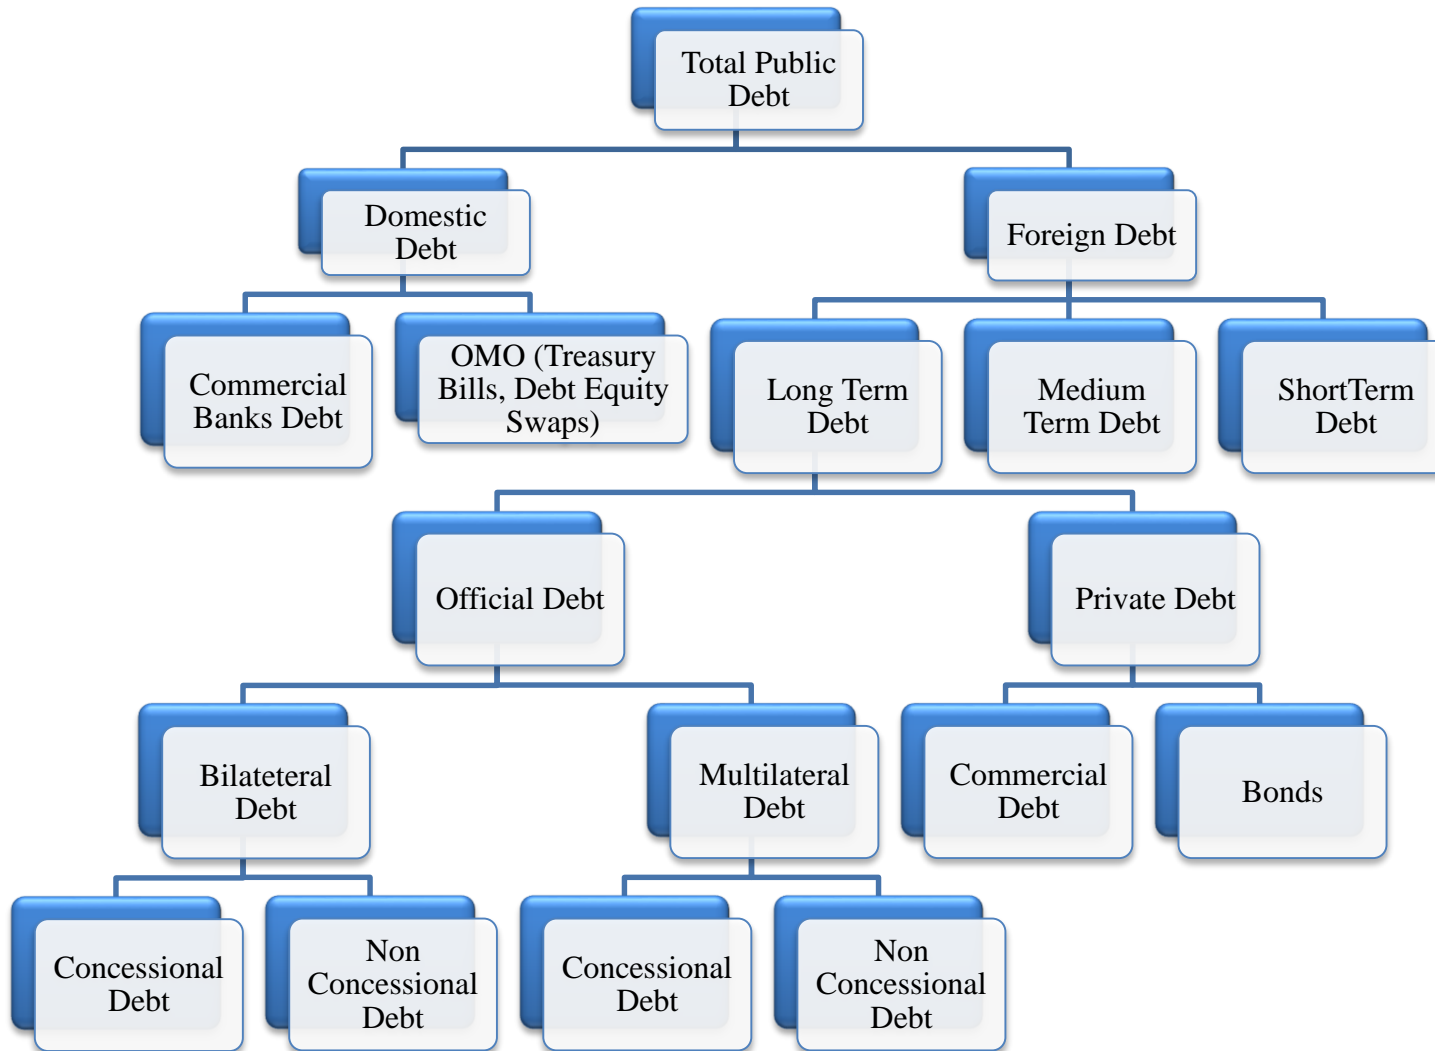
Total Public Debt

Domestic Debt

Foreign Debt

Commercial Banks Debt

OMO (Treasury Bills, Debt Equity Swaps)

Long Term Debt

Medium Term Debt

ShortTerm Debt

Official Debt

Private Debt

Bilateteral Debt

Multilateral Debt

Commercial Debt

Bonds

Concessional Debt

Non Concessional Debt

Concessional Debt

Non Concessional Debt